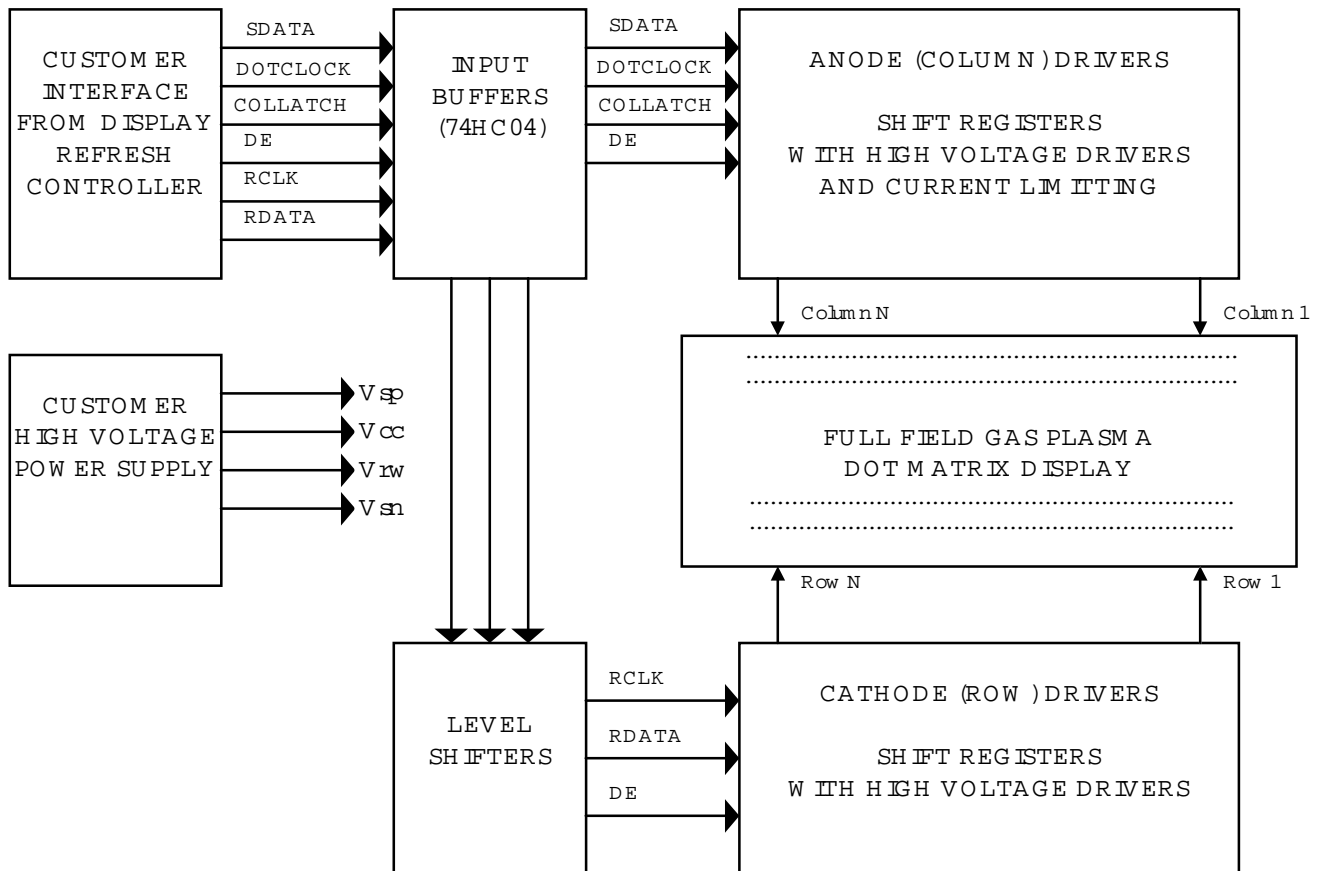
CUSTOMER INTERFACE FROM DISPLAY REFRESH CONTROLLER

SDATA
DOTCLOCK
COLLATCH
DE
RCLK
RDATA

INPUT BUFFERS (74HC04)

SDATA
DOTCLOCK
COLLATCH
DE

ANODE (COLUMN) DRIVERS

SHIFT REGISTERS WITH HIGH VOLTAGE DRIVERS AND CURRENT LIMITTING

Column N
Column 1

CUSTOMER HIGH VOLTAGE POWER SUPPLY

Vsp
Vcc
Vrw
Vsn

FULL FIELD GAS PLASMA DOT MATRIX DISPLAY

Row N
Row 1

LEVEL SHIFTERS

RCLK
RDATA
DE

CATHODE (ROW) DRIVERS

SHIFT REGISTERS WITH HIGH VOLTAGE DRIVERS